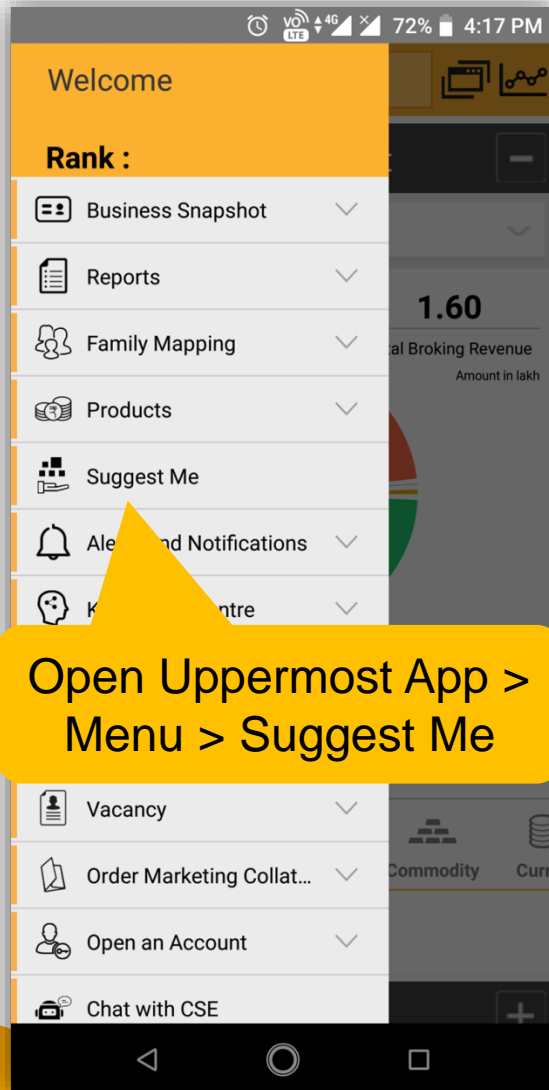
VoLTE 4G 72% 4:17 PM

Welcome

Rank :

Business Snapshot

Reports

Family Mapping

Products

Suggest Me

Ale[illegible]nd Notifications

K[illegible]ntre

Open Uppermost App > Menu > Suggest Me

Vacancy

Order Marketing Collat...

Open an Account

Chat with CSE

1.60

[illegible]al Broking Revenue

Amount in lakh

Commodity

Curr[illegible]